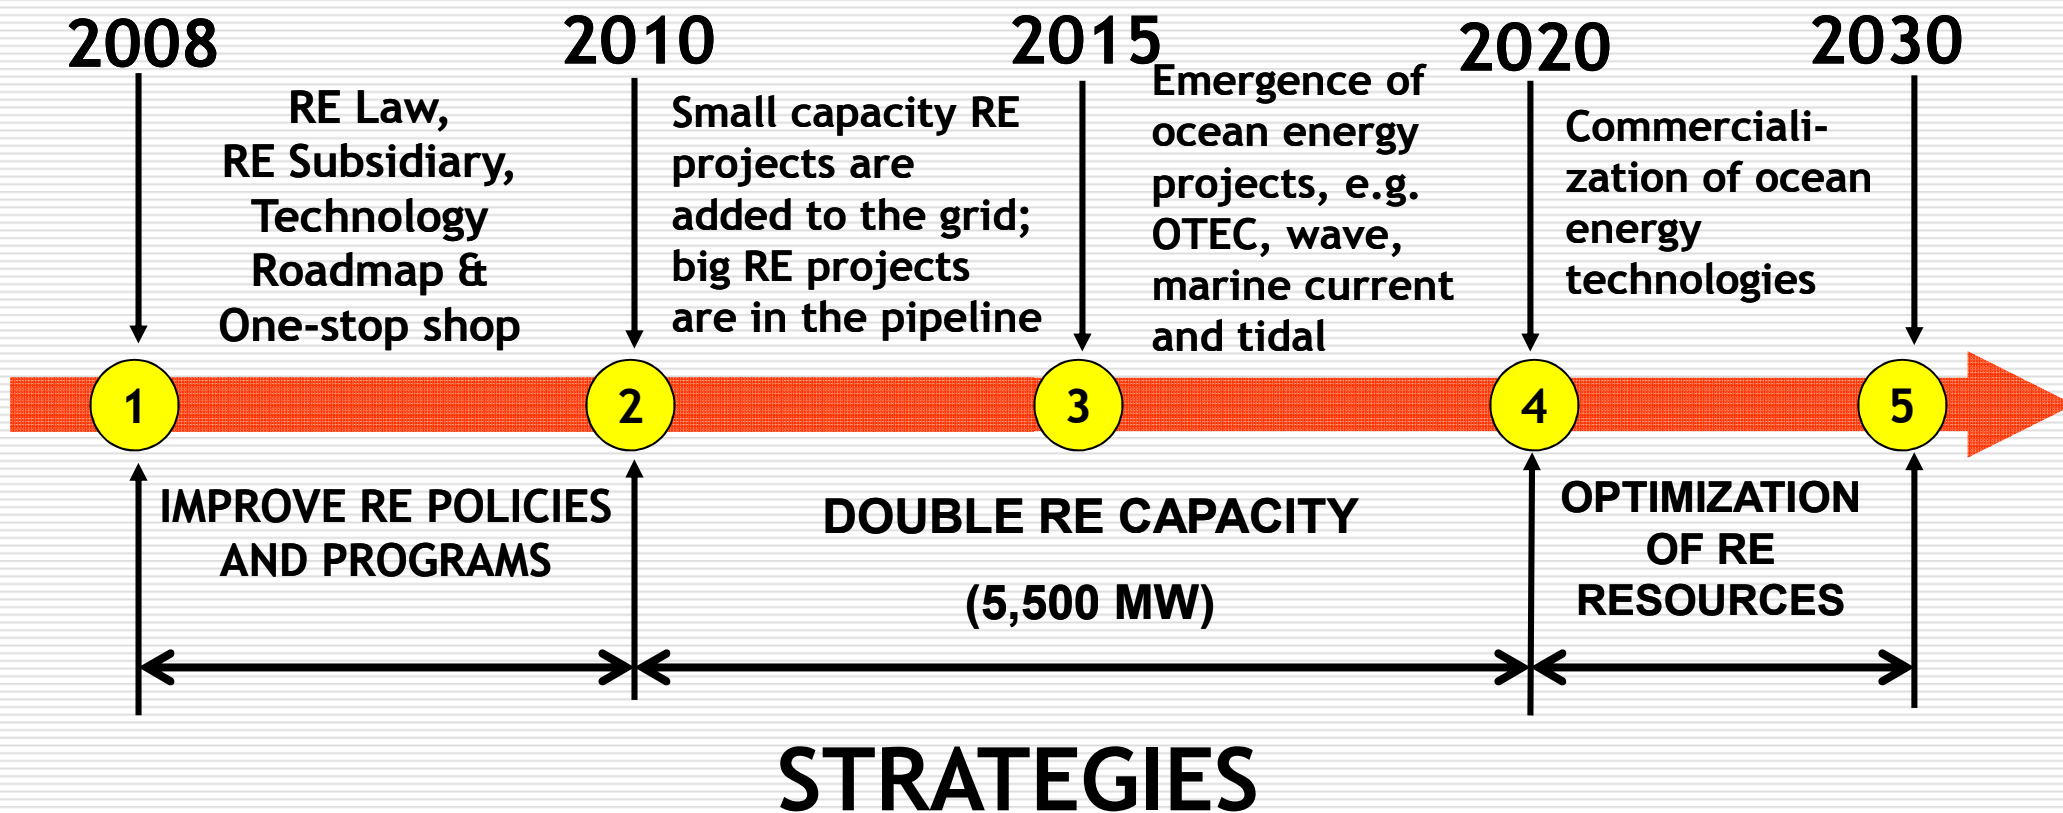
2008

RE Law, RE Subsidiary, Technology Roadmap & One-stop shop

2010

Small capacity RE projects are added to the grid; big RE projects are in the pipeline

2015

Emergence of ocean energy projects, e.g. OTEC, wave, marine current and tidal

2020

Commerciali-zation of ocean energy technologies

2030

1

2

3

4

5

IMPROVE RE POLICIES AND PROGRAMS

DOUBLE RE CAPACITY

(5,500 MW)

OPTIMIZATION OF RE RESOURCES

STRATEGIES